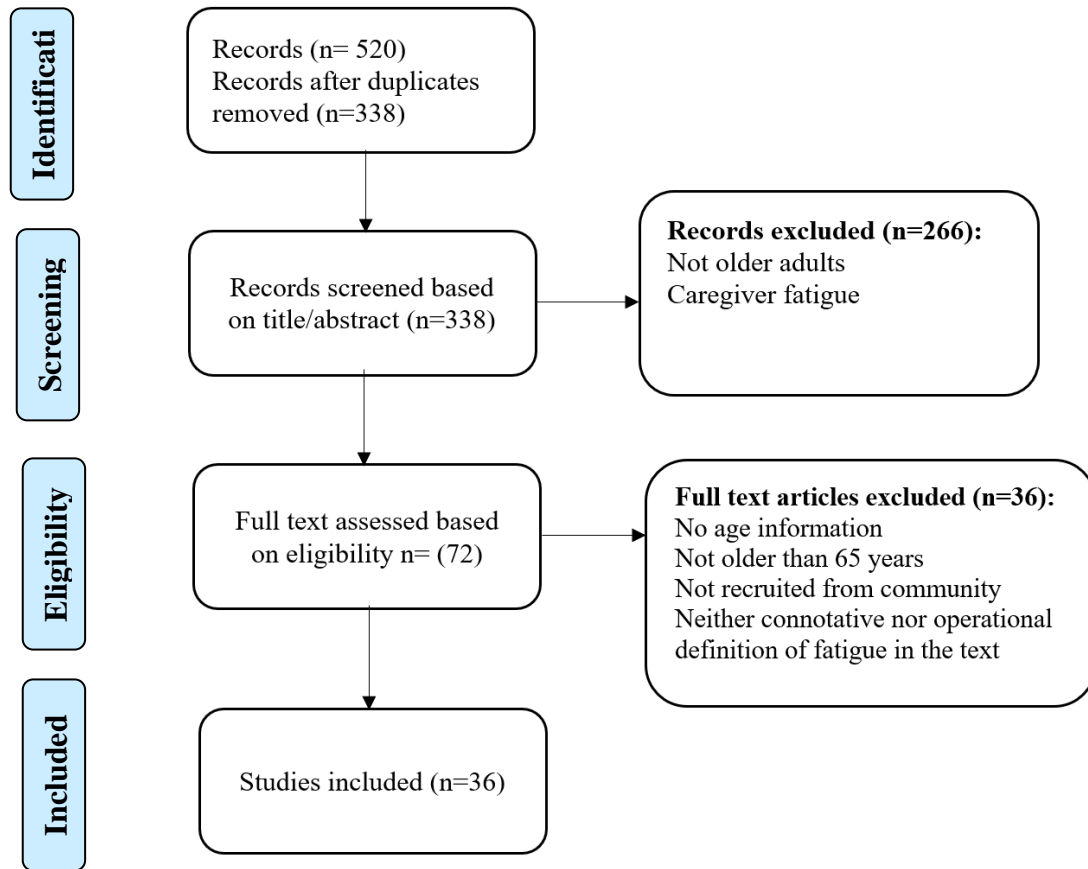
Identificati

Records (n= 520)
Records after duplicates removed (n=338)

Screening

Records screened based on title/abstract (n=338)

Records excluded (n=266):
Not older adults
Caregiver fatigue

Eligibility

Full text assessed based on eligibility n= (72)

Full text articles excluded (n=36):
No age information
Not older than 65 years
Not recruited from community
Neither connotative nor operational definition of fatigue in the text

Included

Studies included (n=36)